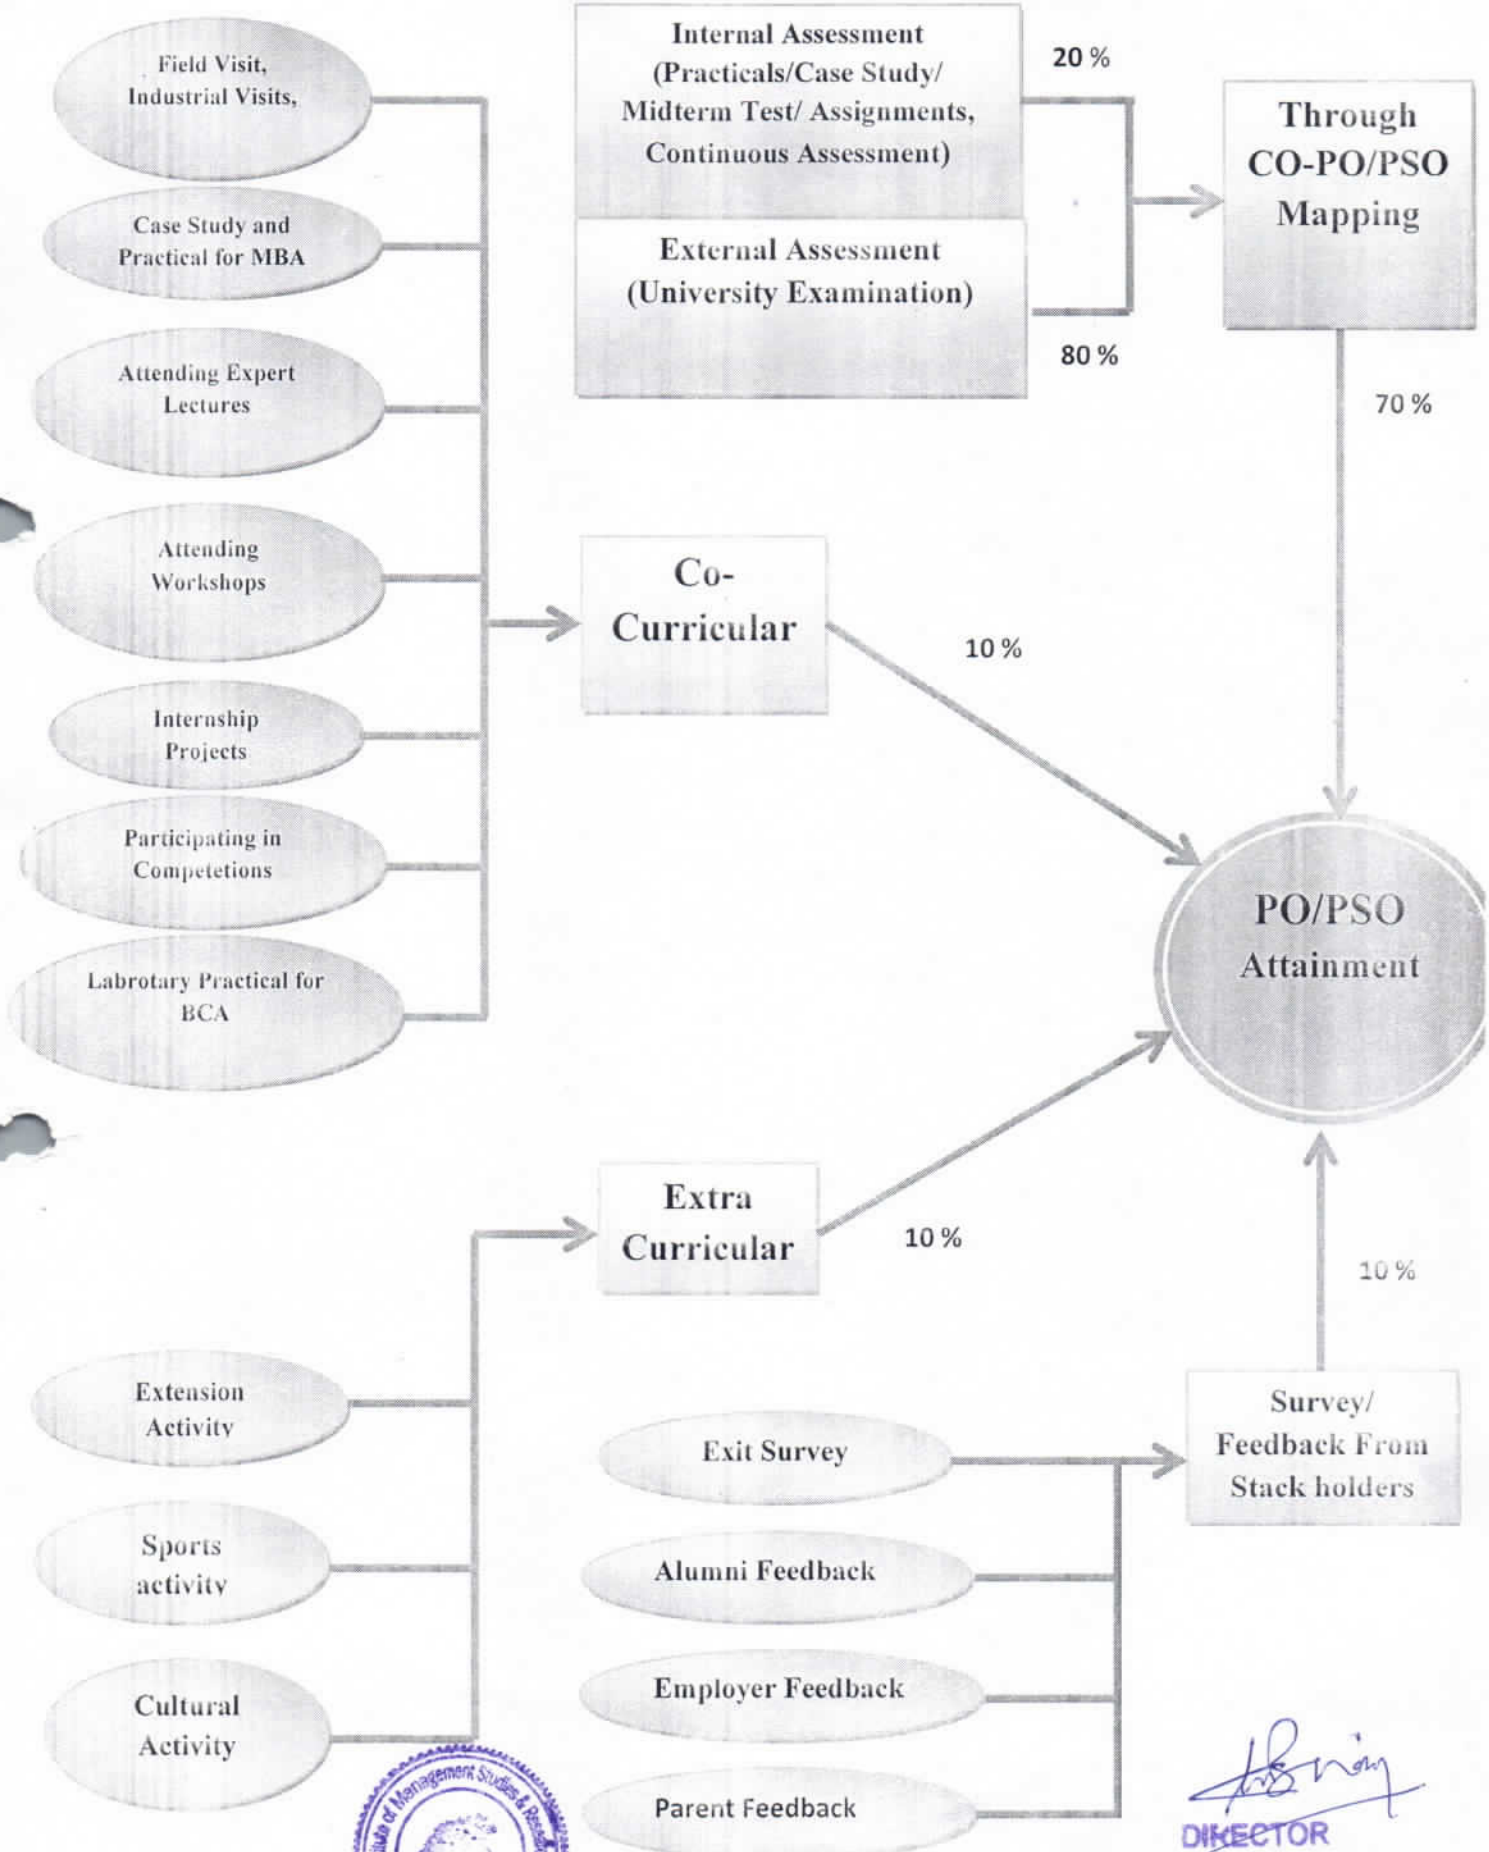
Field Visit, Industrial Visits,

Case Study and Practical for MBA

Attending Expert Lectures

Attending Workshops

Internship Projects

Participating in Competetions

Labrotary Practical for BCA

Internal Assessment (Practicals/Case Study/ Midterm Test/ Assignments, Continuous Assessment)

External Assessment (University Examination)

20 %

80 %

Through CO-PO/PSO Mapping

70 %

Co-Curricular

10 %

PO/PSO Attainment

Extra Curricular

10 %

10 %

Extension Activity

Sports activity

Cultural Activity

Exit Survey

Alumni Feedback

Employer Feedback

Parent Feedback

Survey/ Feedback From Stack holders

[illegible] of Management Studies & Res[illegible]

DIRECTOR